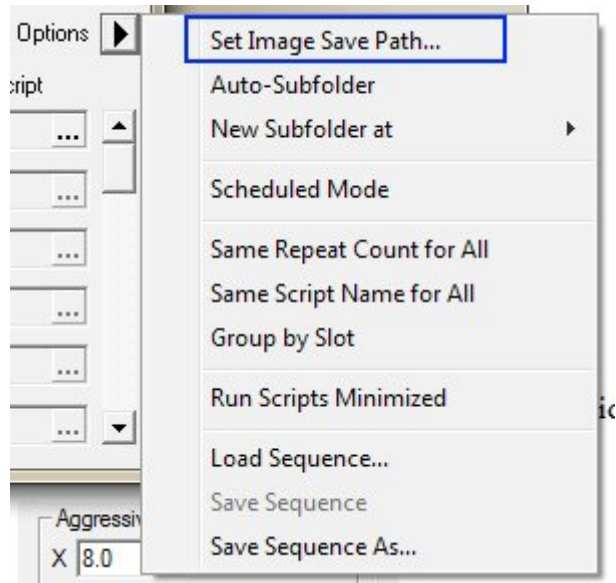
Options

cript

...

...

...

...

...

...

Set Image Save Path...

Auto-Subfolder

New Subfolder at

Scheduled Mode

Same Repeat Count for All

Same Script Name for All

Group by Slot

Run Scripts Minimized

Load Sequence...

Save Sequence

Save Sequence As...

Aggressiv

X 8.0